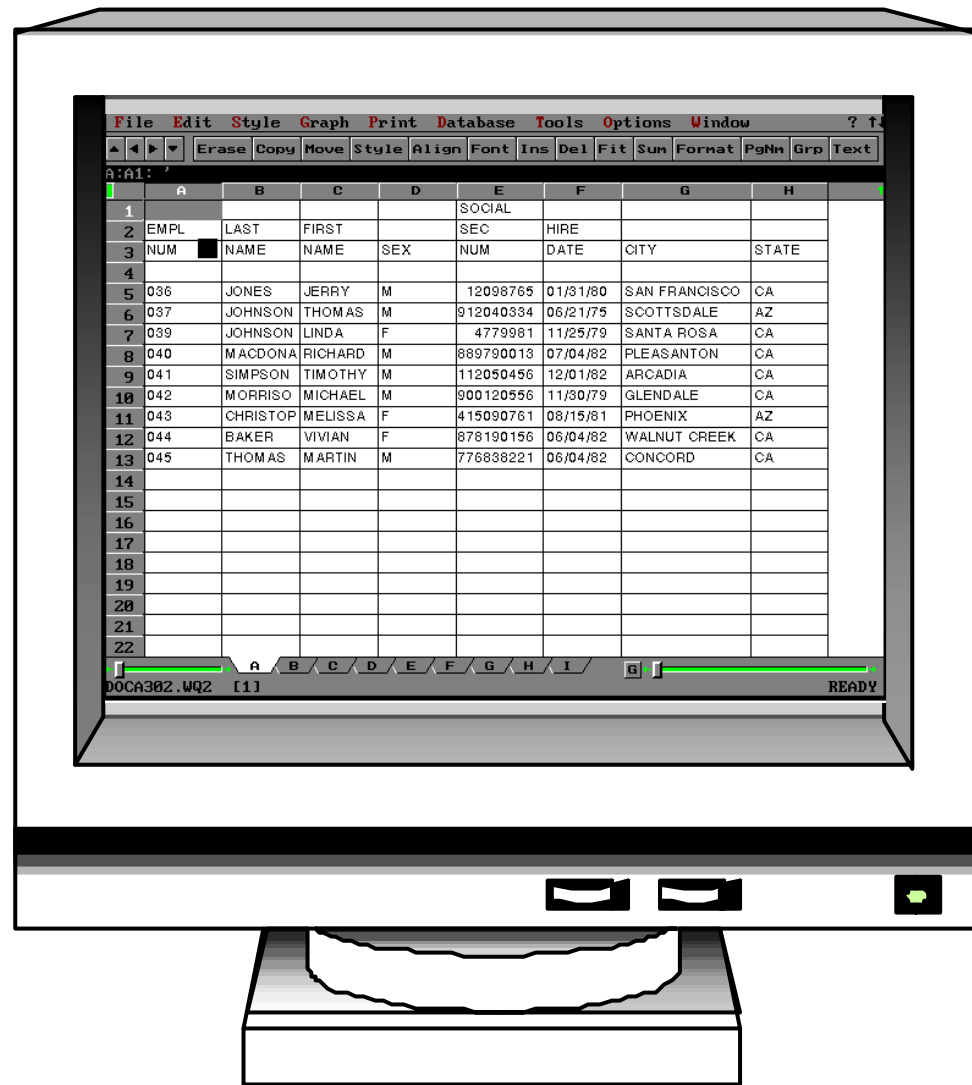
File Edit Style Graph Print Database Tools Options Window ? ↑↓

Erase Copy Move Style Align Font Ins Del Fit Sum Format PgNm Grp Text

A:A1: '

| | A | B | C | D | E | F | G | H |
|---|---|---|---|---|---|---|---|---|
| 1 | | | | | SOCIAL | | | |
| 2 | EMPL | LAST | FIRST | | SEC | HIRE | | |
| 3 | NUM | NAME | NAME | SEX | NUM | DATE | CITY | STATE |
| 4 | | | | | | | | |
| 5 | 036 | JONES | JERRY | M | 12098765 | 01/31/80 | SAN FRANCISCO | CA |
| 6 | 037 | JOHNSON | THOMAS | M | 912040334 | 06/21/75 | SCOTTSDALE | AZ |
| 7 | 039 | JOHNSON | LINDA | F | 4779981 | 11/25/79 | SANTA ROSA | CA |
| 8 | 040 | MACDONA | RICHARD | M | 889790013 | 07/04/82 | PLEASANTON | CA |
| 9 | 041 | SIMPSON | TIMOTHY | M | 112050456 | 12/01/82 | ARCADIA | CA |
| 10 | 042 | MORRISO | MICHAEL | M | 900120556 | 11/30/79 | GLENDALE | CA |
| 11 | 043 | CHRISTOP | MELISSA | F | 415090761 | 08/15/81 | PHOENIX | AZ |
| 12 | 044 | BAKER | VIVIAN | F | 878190156 | 06/04/82 | WALNUT CREEK | CA |
| 13 | 045 | THOMAS | MARTIN | M | 776838221 | 06/04/82 | CONCORD | CA |
| 14 | | | | | | | | |
| 15 | | | | | | | | |
| 16 | | | | | | | | |
| 17 | | | | | | | | |
| 18 | | | | | | | | |
| 19 | | | | | | | | |
| 20 | | | | | | | | |
| 21 | | | | | | | | |
| 22 | | | | | | | | |

A B C D E F G H I G

DOCA302.WQ2 [1] READY